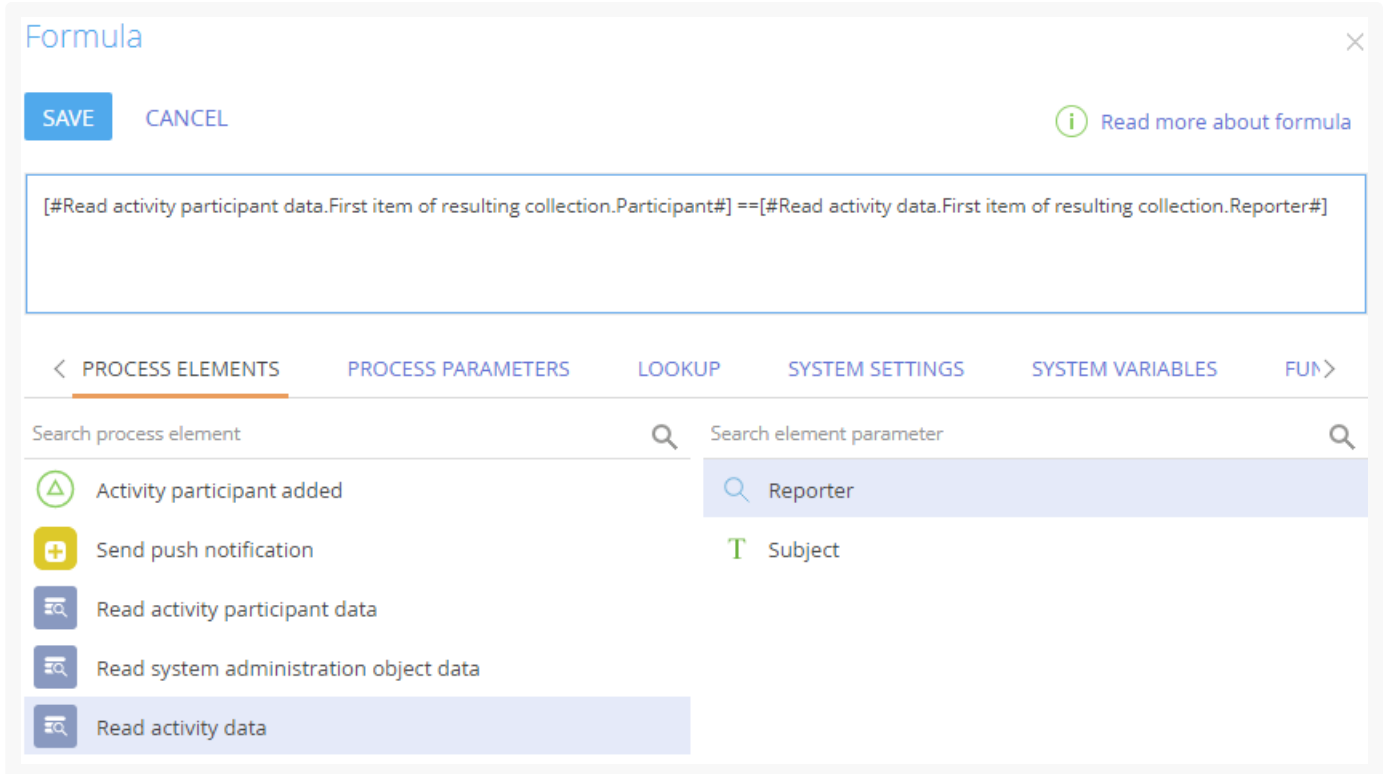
Formula

SAVE CANCEL

Read more about formula

[#Read activity participant data.First item of resulting collection.Participant#] ==[#Read activity data.First item of resulting collection.Reporter#]

PROCESS ELEMENTS PROCESS PARAMETERS LOOKUP SYSTEM SETTINGS SYSTEM VARIABLES FU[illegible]

Search process element

Activity participant added

Send push notification

Read activity participant data

Read system administration object data

Read activity data

Search element parameter

Reporter

Subject